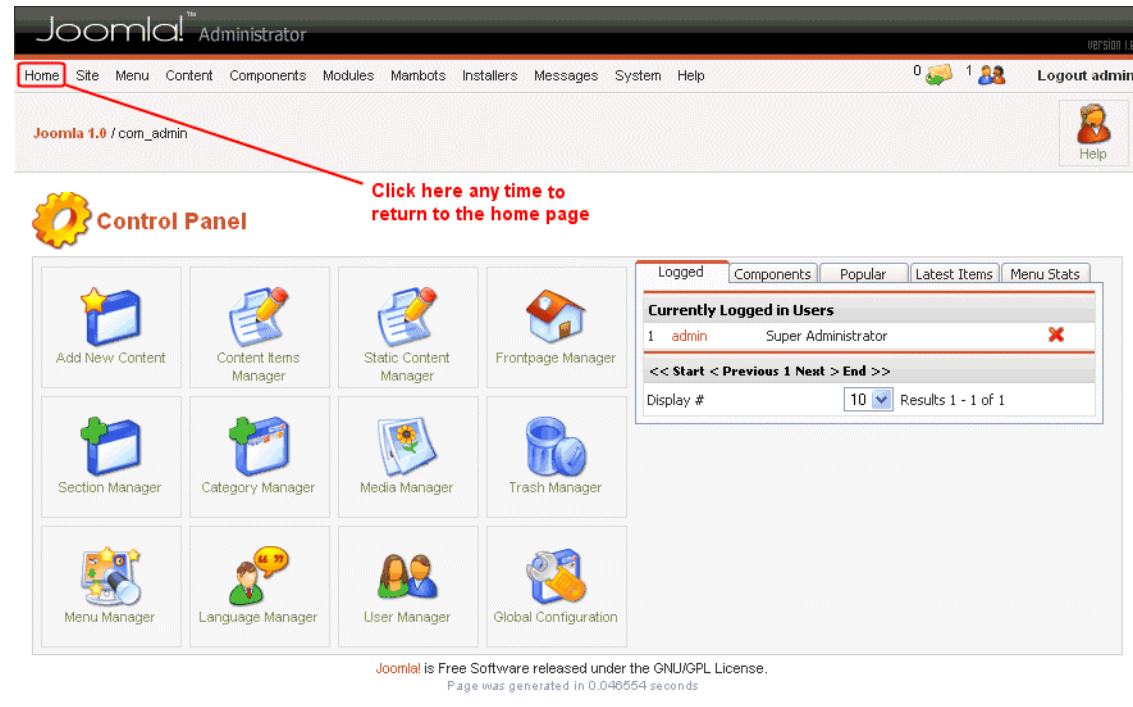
Joomla!™ Administrator

Version 1.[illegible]

Home Site Menu Content Components Modules Mambots Installers Messages System Help

0 1 Logout admin

Joomla 1.0 / com_admin

Help

Click here any time to return to the home page

Control Panel

Add New Content
Content Items Manager
Static Content Manager
Frontpage Manager
Section Manager
Category Manager
Media Manager
Trash Manager
Menu Manager
Language Manager
User Manager
Global Configuration

Logged | Components | Popular | Latest Items | Menu Stats

Currently Logged in Users

| 1 | admin | Super Administrator |
|---|---|---|

<< Start < Previous 1 Next > End >>

Display # 10 Results 1 - 1 of 1

Joomla! is Free Software released under the GNU/GPL License.
Page was generated in 0.046554 seconds